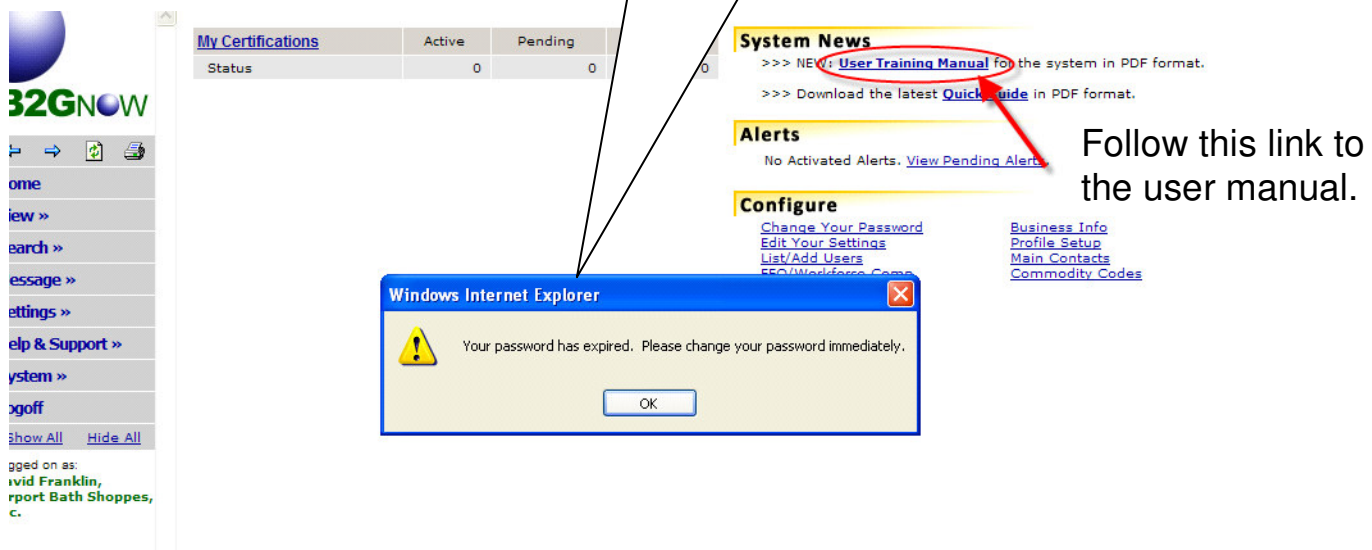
B2GNOW

ome
iew »
earch »
essage »
ettings »
elp & Support »
ystem »
ogoff
Show All Hide All

gged on as:
avid Franklin,
rport Bath Shoppes,
c.

| My Certifications | Active | Pending | |
|---|---|---|---|
| Status | 0 | 0 | 0 |

System News
>>> NEW: User Training Manual for the system in PDF format.
>>> Download the latest Quick Guide in PDF format.

Alerts
No Activated Alerts. View Pending Alerts.

Follow this link to the user manual.

Configure
Change Your Password
Edit Your Settings
List/Add Users
EEO/Workforce Comp
Business Info
Profile Setup
Main Contacts
Commodity Codes

Windows Internet Explorer
Your password has expired. Please change your password immediately.
OK